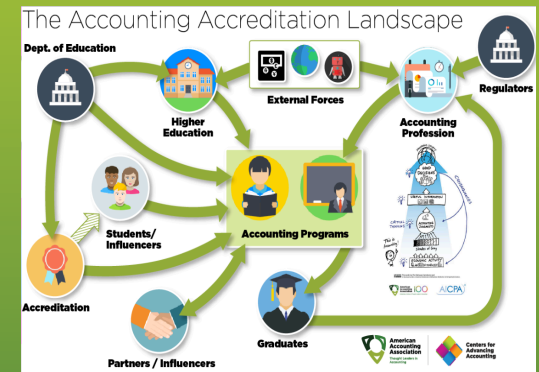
The Accounting Accreditation Landscape

Dept. of Education

Higher Education

External Forces

Accounting Profession

Regulators

Students/ Influencers

Accounting Programs

Accreditation

Partners / Influencers

Graduates

AICPA

American Accounting Association

Centers for Advancing Accounting